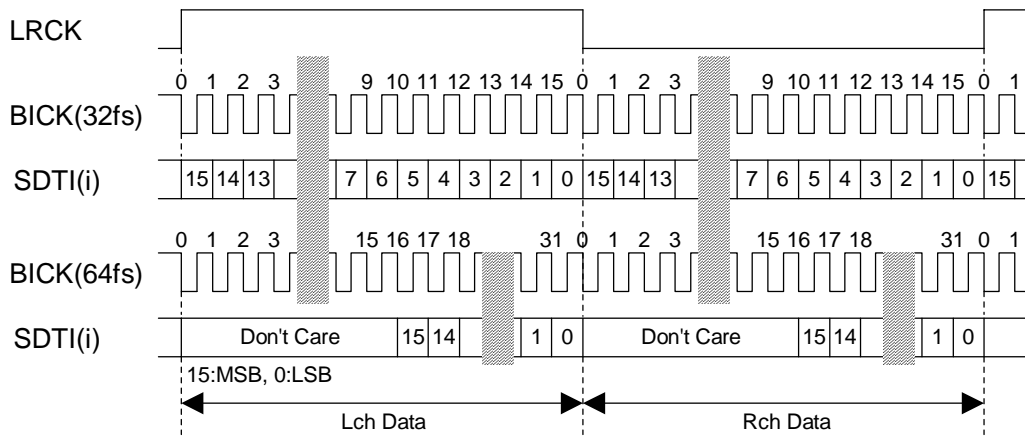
LRCK

0 1 2 3 9 10 11 12 13 14 15 0 1 2 3 9 10 11 12 13 14 15 0 1

BICK(32fs)

SDTI(i)

15 14 13 7 6 5 4 3 2 1 0 15 14 13 7 6 5 4 3 2 1 0 15

0 1 2 3 15 16 17 18 31 0 1 2 3 15 16 17 18 31 0 1

BICK(64fs)

SDTI(i)

Don't Care 15 14 1 0 Don't Care 15 14 1 0

15:MSB, 0:LSB

Lch Data

Rch Data